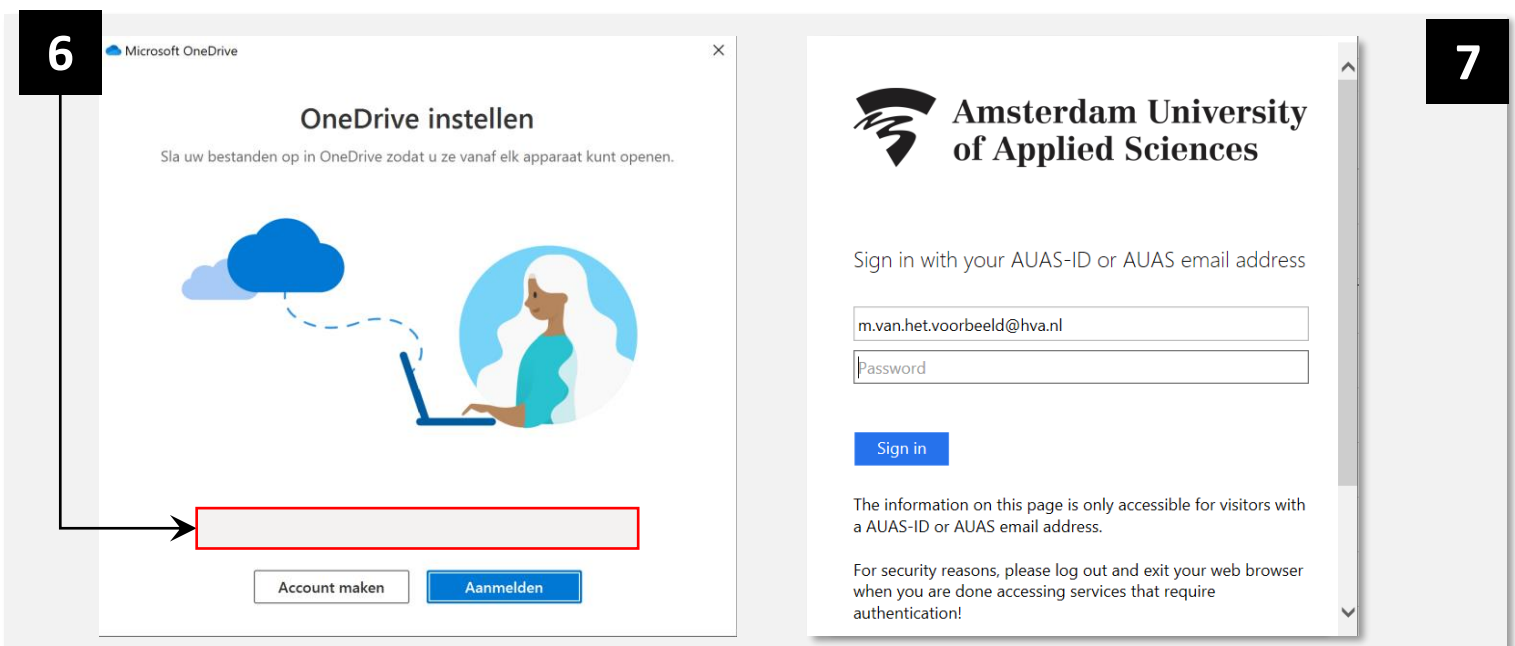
6

Microsoft OneDrive

×

OneDrive instellen

Sla uw bestanden op in OneDrive zodat u ze vanaf elk apparaat kunt openen.

Account maken

Aanmelden

Amsterdam University of Applied Sciences

Sign in with your AUAS-ID or AUAS email address

m.van.het.voorbeeld@hva.nl

Password

Sign in

The information on this page is only accessible for visitors with a AUAS-ID or AUAS email address.

For security reasons, please log out and exit your web browser when you are done accessing services that require authentication!

7